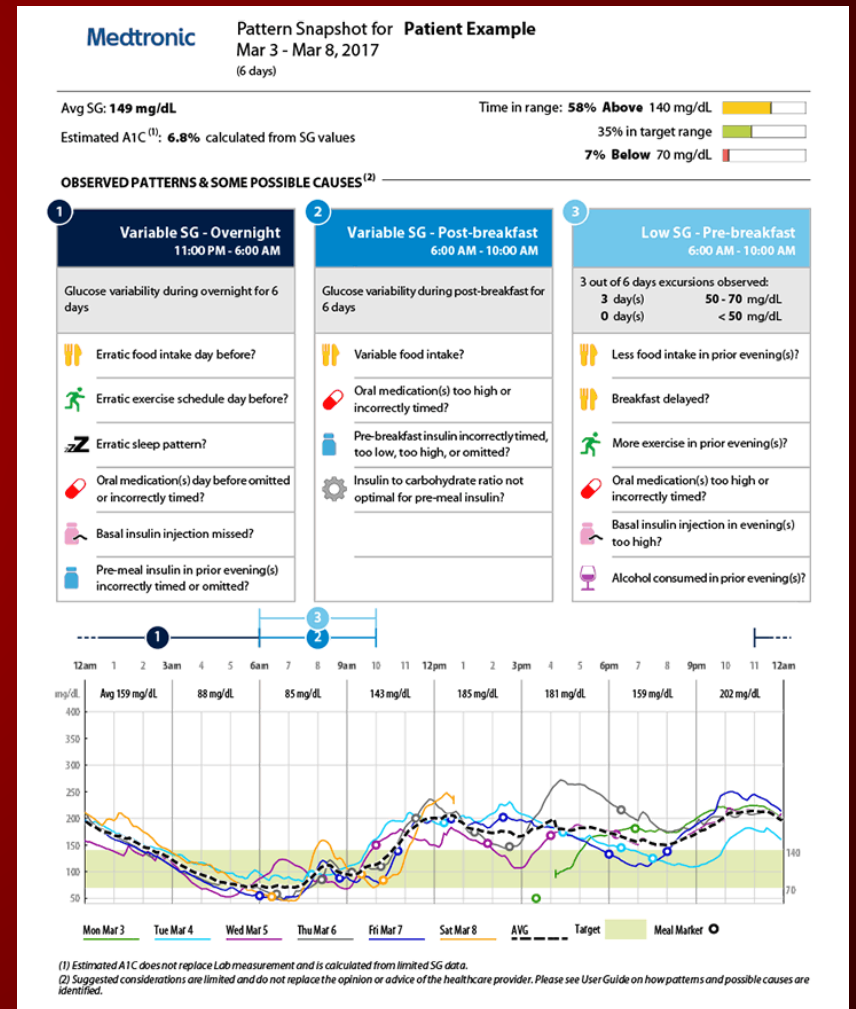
Medtronic

Pattern Snapshot for **Patient Example**
Mar 3 - Mar 8, 2017
(6 days)

Avg SG: **149 mg/dL**

Estimated A1C $^{(1)}$: **6.8%** calculated from SG values

Time in range: **58% Above** 140 mg/dL

35% in target range

**7% Below** 70 mg/dL

OBSERVED PATTERNS & SOME POSSIBLE CAUSES $^{(2)}$

1
Variable SG - Overnight
11:00 PM - 6:00 AM

Glucose variability during overnight for 6 days

Erratic food intake day before?

Erratic exercise schedule day before?

Erratic sleep pattern?

Oral medication(s) day before omitted or incorrectly timed?

Basal insulin injection missed?

Pre-meal insulin in prior evening(s) incorrectly timed or omitted?

2
Variable SG - Post-breakfast
6:00 AM - 10:00 AM

Glucose variability during post-breakfast for 6 days

Variable food intake?

Oral medication(s) too high or incorrectly timed?

Pre-breakfast insulin incorrectly timed, too low, too high, or omitted?

Insulin to carbohydrate ratio not optimal for pre-meal insulin?

3
Low SG - Pre-breakfast
6:00 AM - 10:00 AM

3 out of 6 days excursions observed:
3 day(s) 50 - 70 mg/dL
0 day(s) < 50 mg/dL

Less food intake in prior evening(s)?

Breakfast delayed?

More exercise in prior evening(s)?

Oral medication(s) too high or incorrectly timed?

Basal insulin injection in evening(s) too high?

Alcohol consumed in prior evening(s)?

1 2 3

12am 1 2 3am 4 5 6am 7 8 9am 10 11 12pm 1 2 3pm 4 5 6pm 7 8 9pm 10 11 12am

mg/dL Avg 159 mg/dL 88 mg/dL 85 mg/dL 143 mg/dL 185 mg/dL 181 mg/dL 159 mg/dL 202 mg/dL

400 350 300 250 200 150 100 50

140

70

Mon Mar 3 Tue Mar 4 Wed Mar 5 Thu Mar 6 Fri Mar 7 Sat Mar 8 AVG Target Meal Marker

(1) Estimated A1C does not replace Lab measurement and is calculated from limited SG data.
(2) Suggested considerations are limited and do not replace the opinion or advice of the healthcare provider. Please see User Guide on how patterns and possible causes are identified.